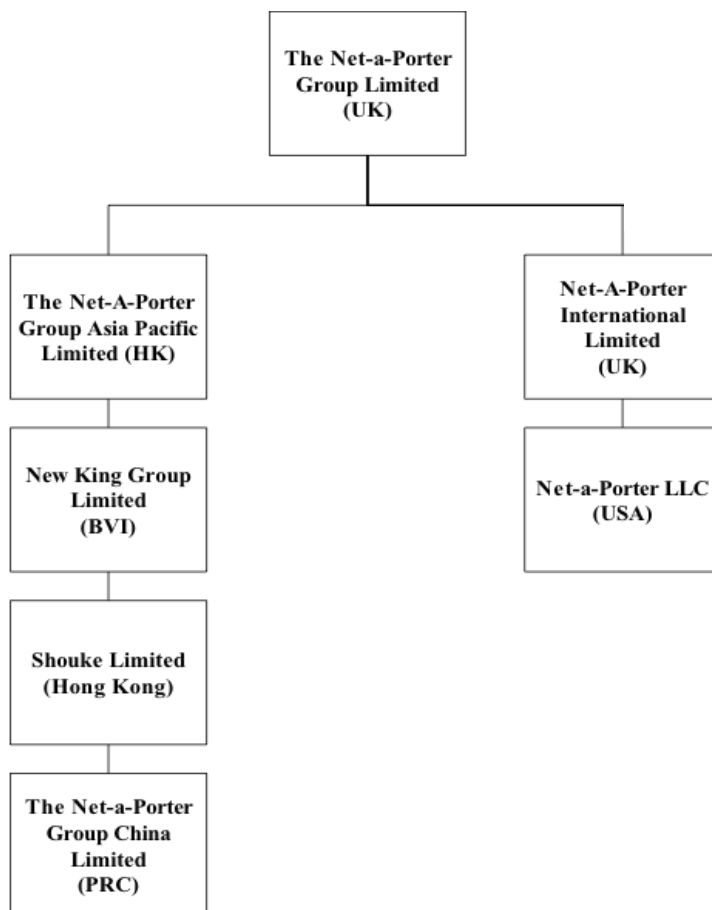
The Net-a-Porter Group Limited (UK)

The Net-A-Porter Group Asia Pacific Limited (HK)

New King Group Limited (BVI)

Shouke Limited (Hong Kong)

The Net-a-Porter Group China Limited (PRC)

Net-A-Porter International Limited (UK)

Net-a-Porter LLC (USA)